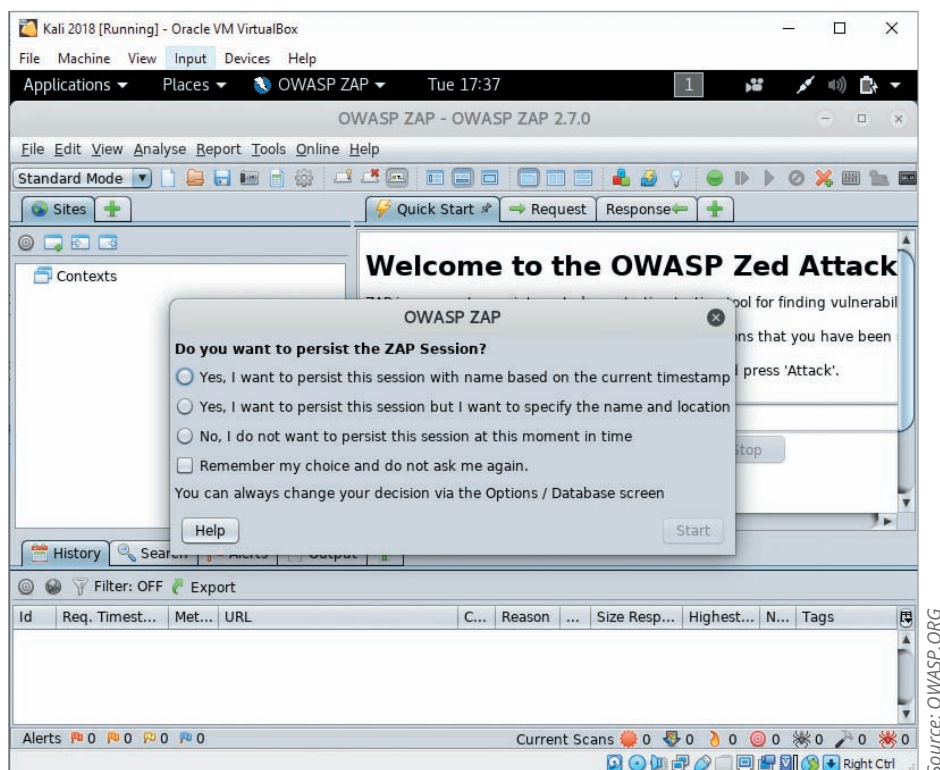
Kali 2018 [Running] - Oracle VM VirtualBox

File Machine View Input Devices Help

Applications ▾ Places ▾ OWASP ZAP ▾ Tue 17:37 1

OWASP ZAP - OWASP ZAP 2.7.0

File Edit View Analyse Report Tools Online Help

Standard Mode

Sites

Quick Start Request Response

Contexts

Welcome to the OWASP Zed Attack

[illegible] tool for finding vulnerabil

ns that you have been

press 'Attack'.

Stop

OWASP ZAP

Do you want to persist the ZAP Session?

Yes, I want to persist this session with name based on the current timestamp

Yes, I want to persist this session but I want to specify the name and location

No, I do not want to persist this session at this moment in time

Remember my choice and do not ask me again.

You can always change your decision via the Options / Database screen

Help

Start

History Search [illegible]

Filter: OFF Export

| Id | Req. Timest... | Met... | URL | C... | Reason | ... | Size Resp... | Highest... | N... | Tags |
|---|---|---|---|---|---|---|---|---|---|---|

Alerts 0 0 0 0

Current Scans 0 0 0 0 0 0 0

Right Ctrl

Source: OWASP.ORG